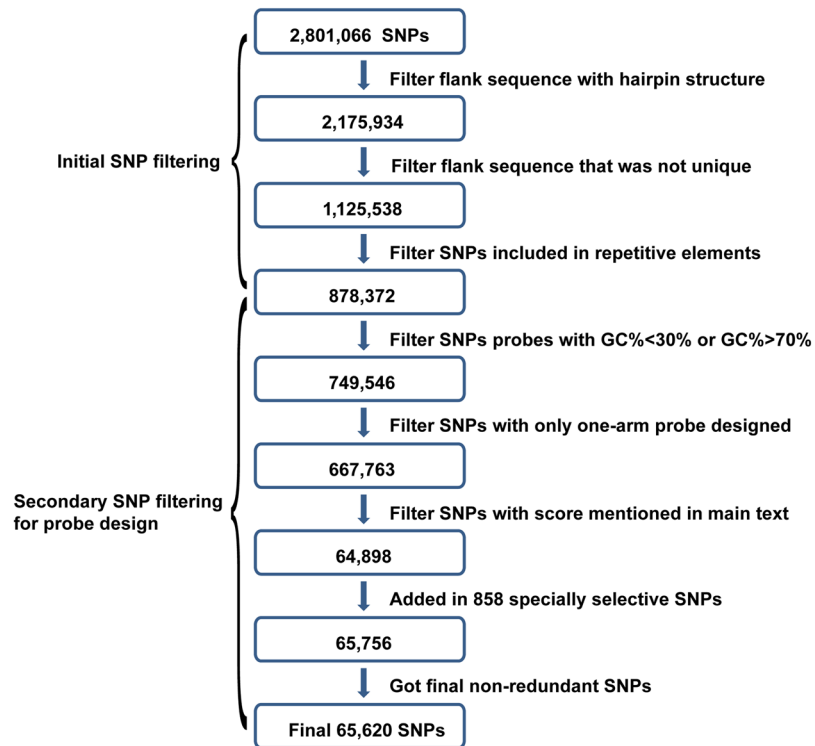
2,801,066 SNPs

Filter flank sequence with hairpin structure

2,175,934

Initial SNP filtering

Filter flank sequence that was not unique

1,125,538

Filter SNPs included in repetitive elements

878,372

Filter SNPs probes with GC%<30% or GC%>70%

749,546

Filter SNPs with only one-arm probe designed

667,763

Secondary SNP filtering for probe design

Filter SNPs with score mentioned in main text

64,898

Added in 858 specially selective SNPs

65,756

Got final non-redundant SNPs

Final 65,620 SNPs